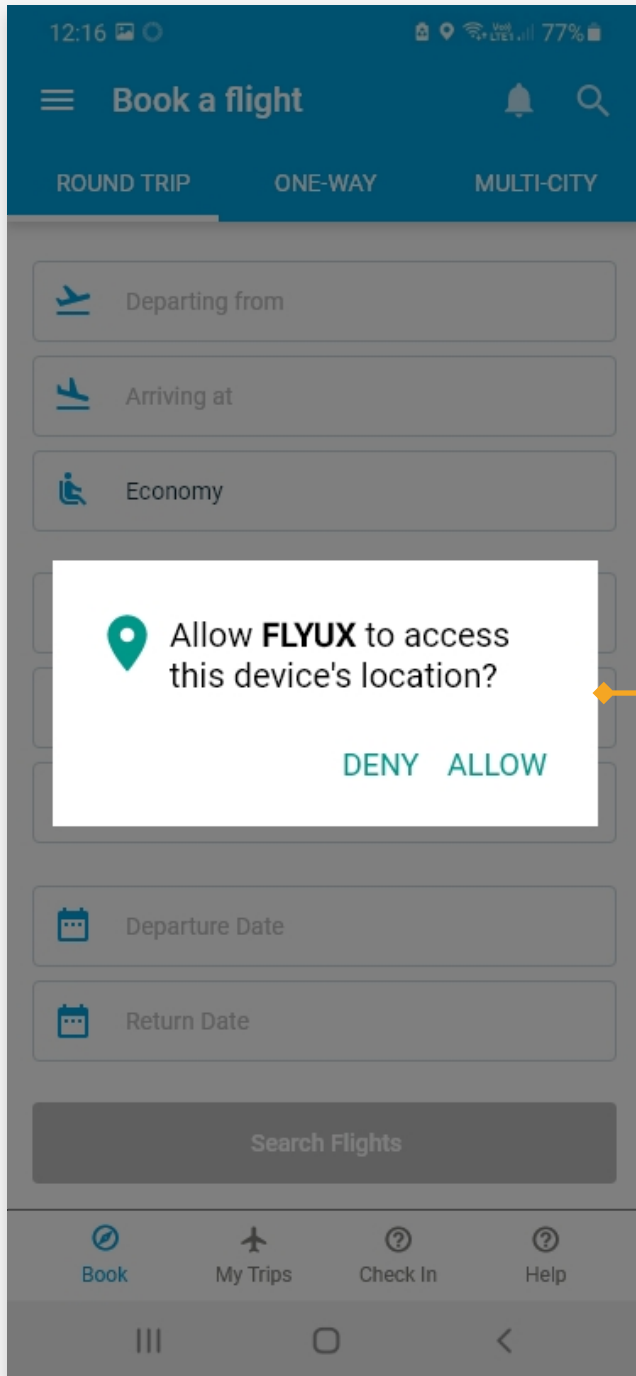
12:16 77%

Book a flight

ROUND TRIP ONE-WAY MULTI-CITY

Departing from

Arriving at

Economy

Allow **FLYUX** to access this device's location?

DENY ALLOW

Departure Date

Return Date

Search Flights

Book My Trips Check In Help